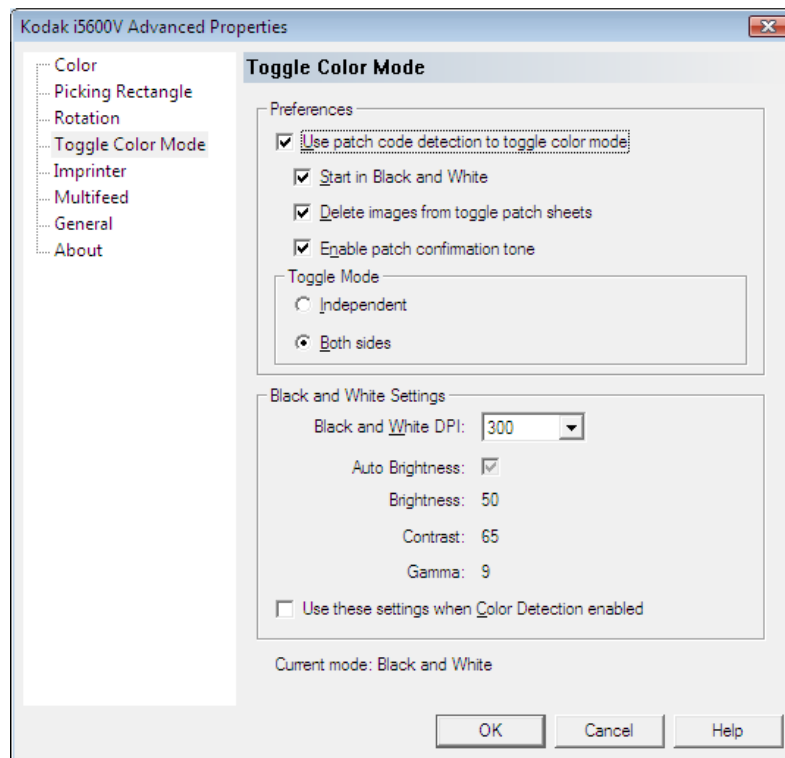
Kodak i5600V Advanced Properties

Color
Picking Rectangle
Rotation
Toggle Color Mode
Imprinter
Multifeed
General
About

Toggle Color Mode

Preferences

Use patch code detection to toggle color mode

Start in Black and White

Delete images from toggle patch sheets

Enable patch confirmation tone

Toggle Mode

Independent

Both sides

Black and White Settings

Black and White DPI: 300

Auto Brightness:

Brightness: 50

Contrast: 65

Gamma: 9

Use these settings when Color Detection enabled

Current mode: Black and White

OK Cancel Help